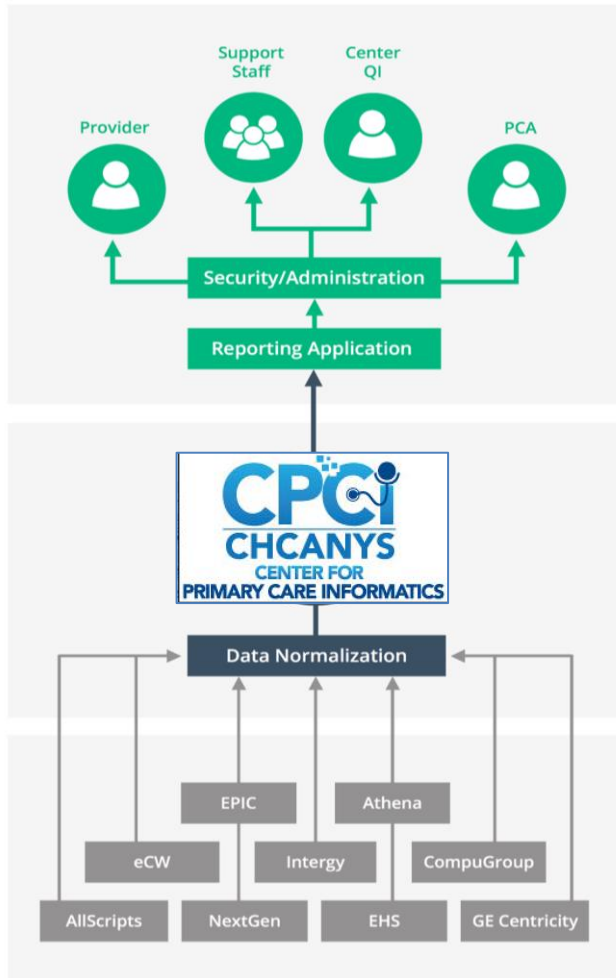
Support Staff

Center QI

Provider

PCA

Security/Administration

Reporting Application

CPCI
CHCANYS
CENTER FOR
PRIMARY CARE INFORMATICS

Data Normalization

EPIC

Athena

eCW

Intergy

CompuGroup

AllScripts

NextGen

EHS

GE Centricity